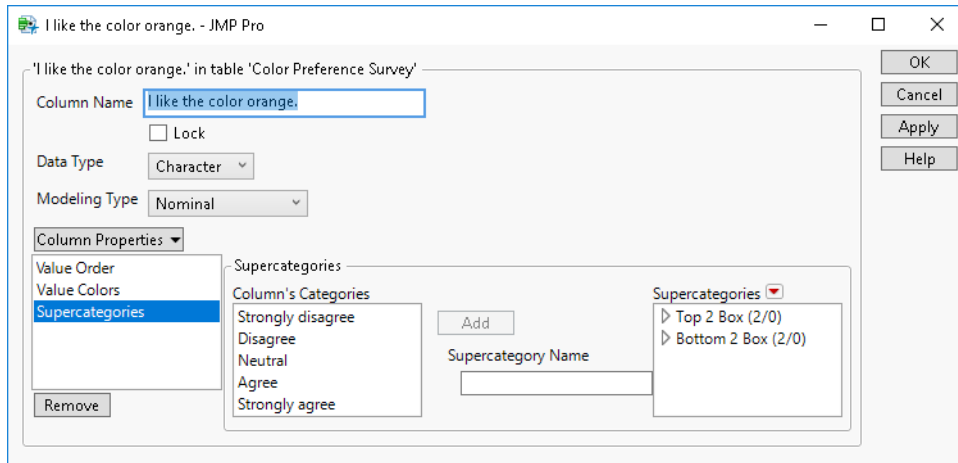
I like the color orange. - JMP Pro

'I like the color orange.' in table 'Color Preference Survey'

Column Name I like the color orange.

Lock

Data Type Character

Modeling Type Nominal

Column Properties

Value Order
Value Colors
Supercategories

Remove

Supercategories

Column's Categories
Strongly disagree
Disagree
Neutral
Agree
Strongly agree

Add

Supercategory Name

Supercategories
Top 2 Box (2/0)
Bottom 2 Box (2/0)

OK
Cancel
Apply
Help